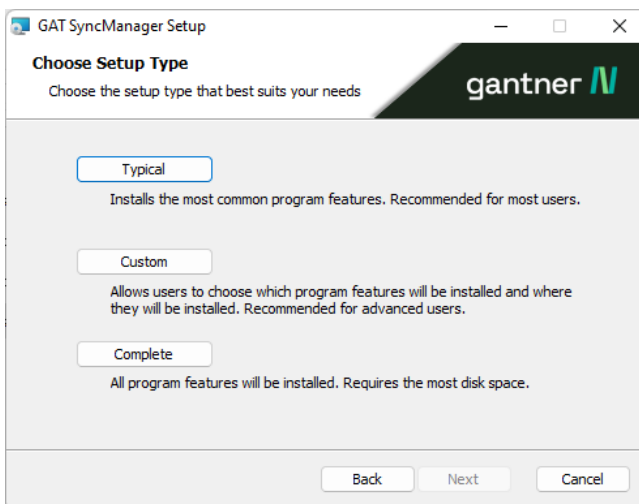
GAT SyncManager Setup

Choose Setup Type

Choose the setup type that best suits your needs

gantner N

Typical

Installs the most common program features. Recommended for most users.

Custom

Allows users to choose which program features will be installed and where they will be installed. Recommended for advanced users.

Complete

All program features will be installed. Requires the most disk space.

Back

Next

Cancel